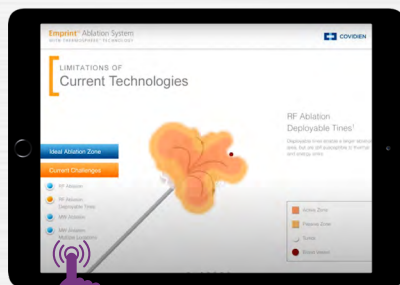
Emprint™ Ablation System WITH THERMOSPHERE™ TECHNOLOGY

COVIDIEN

LIMITATIONS OF
Current Technologies

RF Ablation Deployable Tines¹

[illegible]

Ideal Ablation Zone

Current Challenges

RF Ablation

RF Ablation Deployable Tines

MW Ablation

MW Ablation Multiple Locations

Ablation Zone

Ablation Zone

Tumor

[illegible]